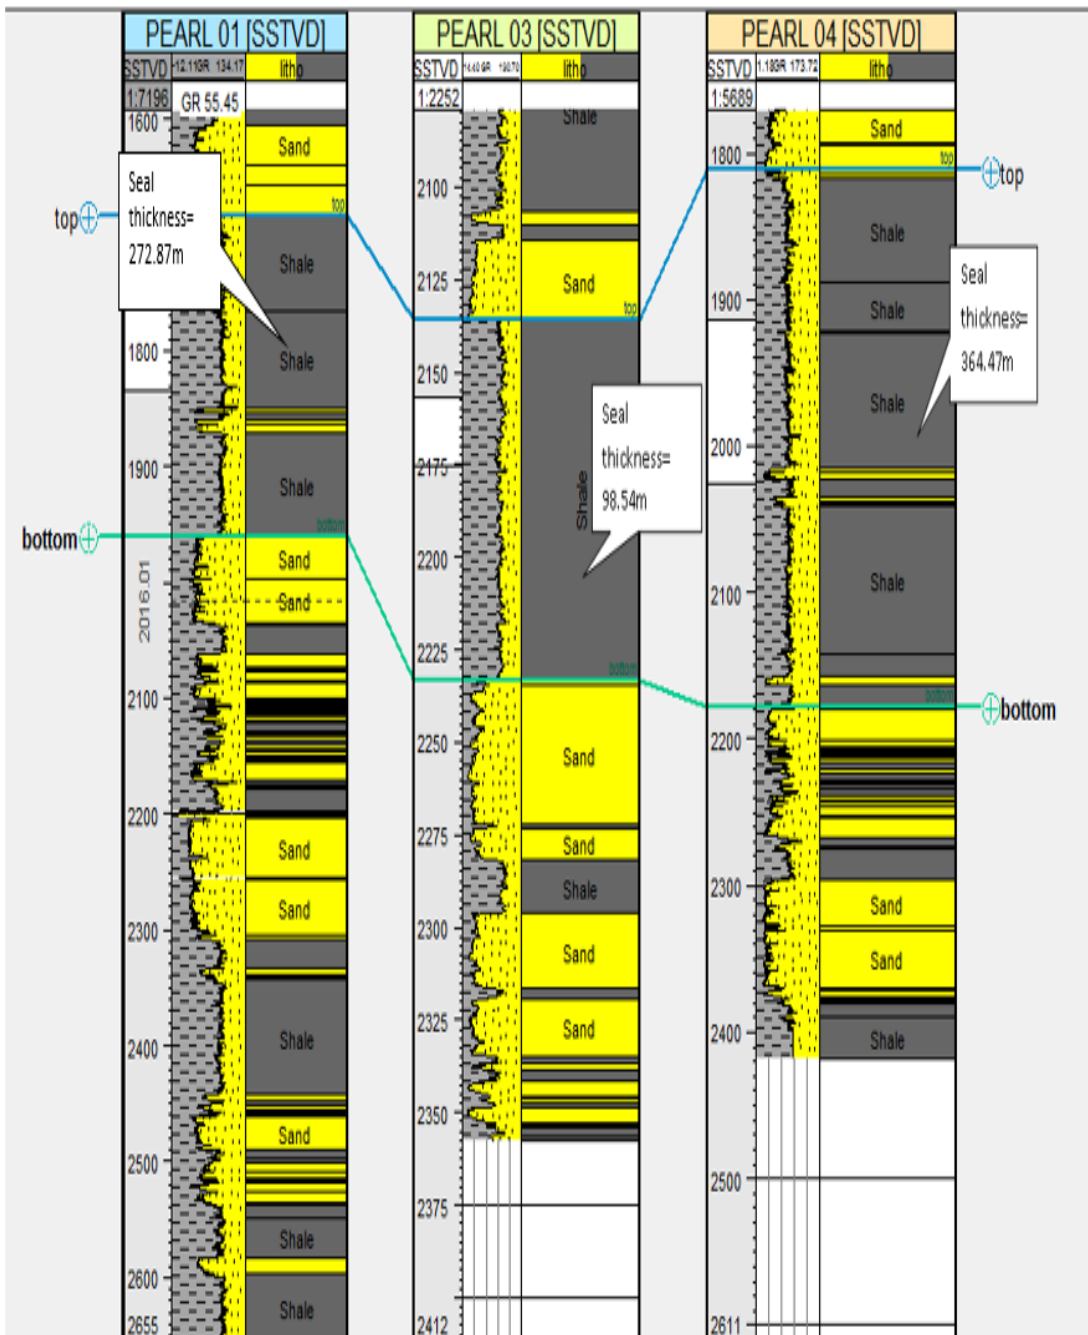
PEARL 01 [SSTVD]
SSTVD 12.110R 134.17 litho
1:7196 GR 55.45
1600
Sand
Seal thickness= 272.87m
top
top
Shale
Shale
1800
1900
Shale
bottom
bottom
Sand
Sand
2016.01
2100
2200
Sand
Sand
2300
2400
Shale
Sand
2500
Shale
2600
Shale
2655

PEARL 03 [SSTVD]
SSTVD litho
1:2252
Shale
2100
2125
Sand
top
2150
Seal thickness= 98.54m
2175
Shale
2200
2225
bottom
2250
Sand
2275
Sand
Shale
2300
Sand
2325
Sand
2350
2375
2412

PEARL 04 [SSTVD]
SSTVD 1.189R 173.72 litho
1:5689
Sand
1800
top
top
Shale
1900
Shale
Seal thickness= 364.47m
Shale
2000
2100
Shale
bottom
bottom
2200
2300
Sand
Sand
2400
Shale
2500
2611